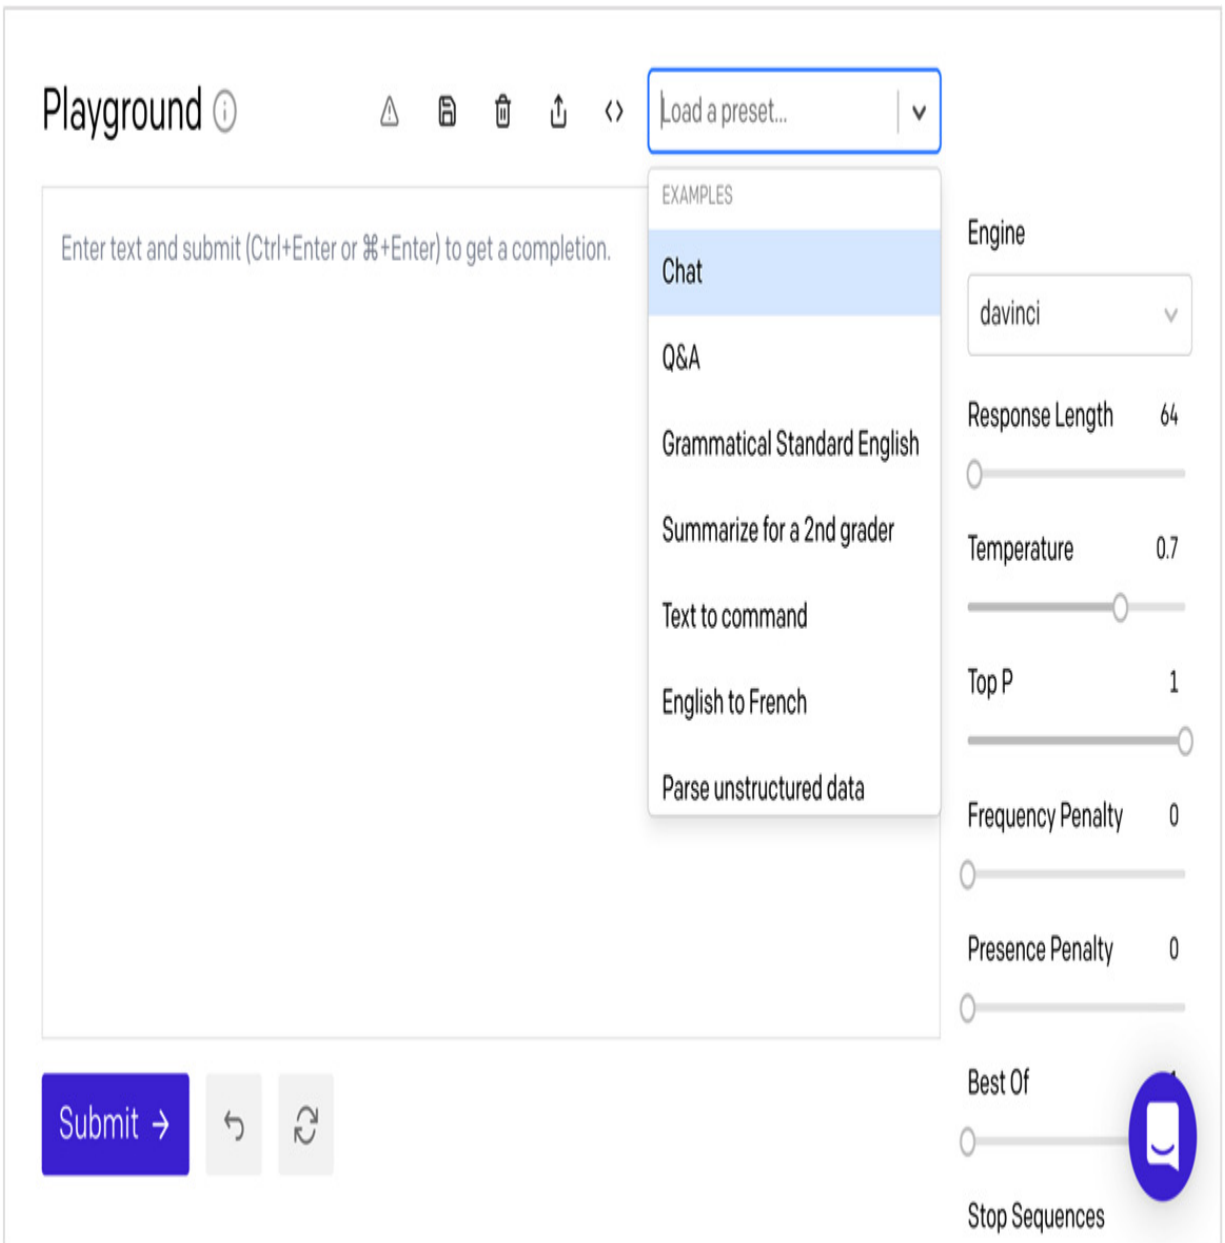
Playground

Load a preset...

EXAMPLES

Chat

Q&A

Grammatical Standard English

Summarize for a 2nd grader

Text to command

English to French

Parse unstructured data

Enter text and submit (Ctrl+Enter or ⌘+Enter) to get a completion.

Engine

davinci

Response Length 64

Temperature 0.7

Top P 1

Frequency Penalty 0

Presence Penalty 0

Best Of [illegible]

Stop Sequences

Submit →